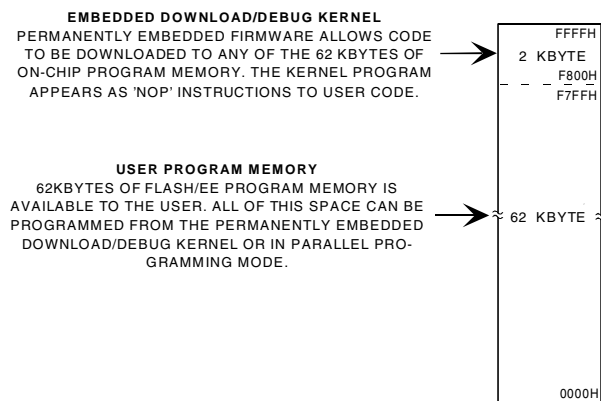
EMBEDDED DOWNLOAD/DEBUG KERNEL
PERMANENTLY EMBEDDED FIRMWARE ALLOWS CODE TO BE DOWNLOADED TO ANY OF THE 62 KBYTES OF ON-CHIP PROGRAM MEMORY. THE KERNEL PROGRAM APPEARS AS 'NOP' INSTRUCTIONS TO USER CODE.

USER PROGRAM MEMORY
62KBYTES OF FLASH/EE PROGRAM MEMORY IS AVAILABLE TO THE USER. ALL OF THIS SPACE CAN BE PROGRAMMED FROM THE PERMANENTLY EMBEDDED DOWNLOAD/DEBUG KERNEL OR IN PARALLEL PROGRAMMING MODE.

FFFFH
2 KBYTE
F800H
F7FFH
62 KBYTE
0000H